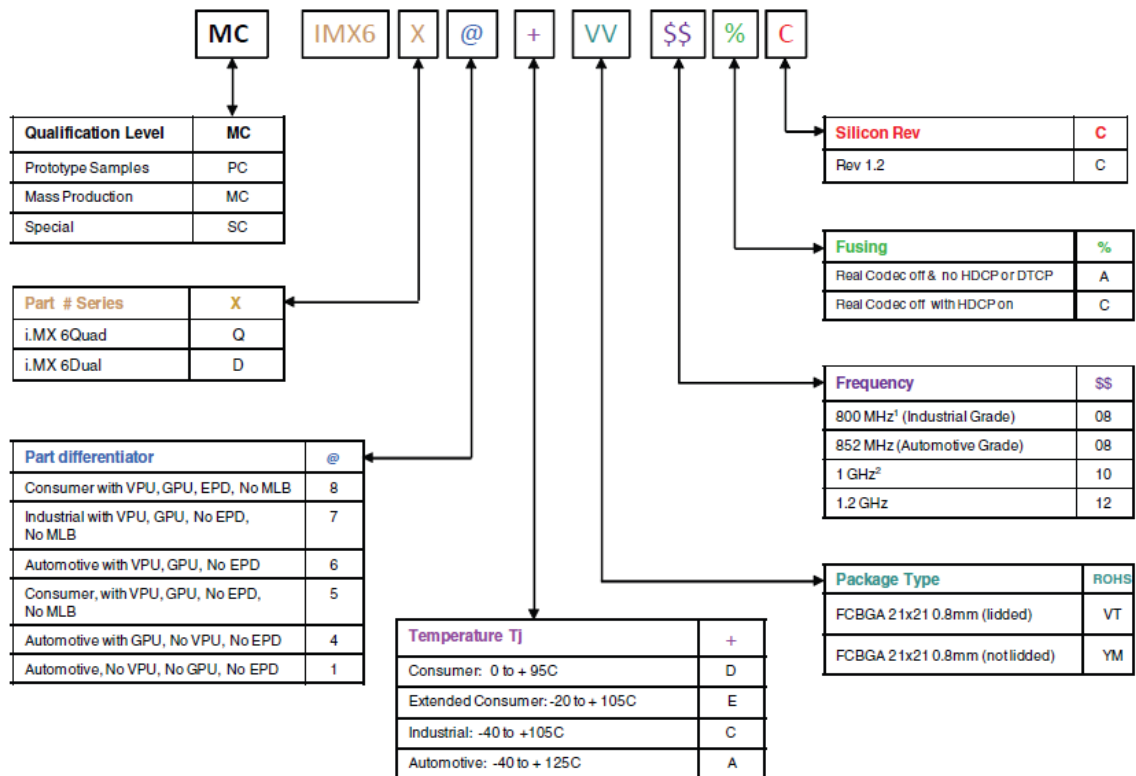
MC IMX6 X @ + VV $$ % C

| Qualification Level | MC |
|---|---|
| Prototype Samples | PC |
| Mass Production | MC |
| Special | SC |

| Part # Series | X |
|---|---|
| i.MX 6Quad | Q |
| i.MX 6Dual | D |

| Part differentiator | @ |
|---|---|
| Consumer with VPU, GPU, EPD, No MLB | 8 |
| Industrial with VPU, GPU, No EPD, No MLB | 7 |
| Automotive with VPU, GPU, No EPD | 6 |
| Consumer, with VPU, GPU, No EPD, No MLB | 5 |
| Automotive with GPU, No VPU, No EPD | 4 |
| Automotive, No VPU, No GPU, No EPD | 1 |

| Temperature Tj | + |
|---|---|
| Consumer: 0 to + 95C | D |
| Extended Consumer: -20 to + 105C | E |
| Industrial: -40 to +105C | C |
| Automotive: -40 to + 125C | A |

| Silicon Rev | C |
|---|---|
| Rev 1.2 | C |

| Fusing | % |
|---|---|
| Real Codec off & no HDCP or DTCP | A |
| Real Codec off with HDCP on | C |

| Frequency | $$ |
|---|---|
| 800 MHz$^1$ (Industrial Grade) | 08 |
| 852 MHz (Automotive Grade) | 08 |
| 1 GHz$^2$ | 10 |
| 1.2 GHz | 12 |

| Package Type | ROHS |
|---|---|
| FCBGA 21x21 0.8mm (lidded) | VT |
| FCBGA 21x21 0.8mm (not lidded) | YM |